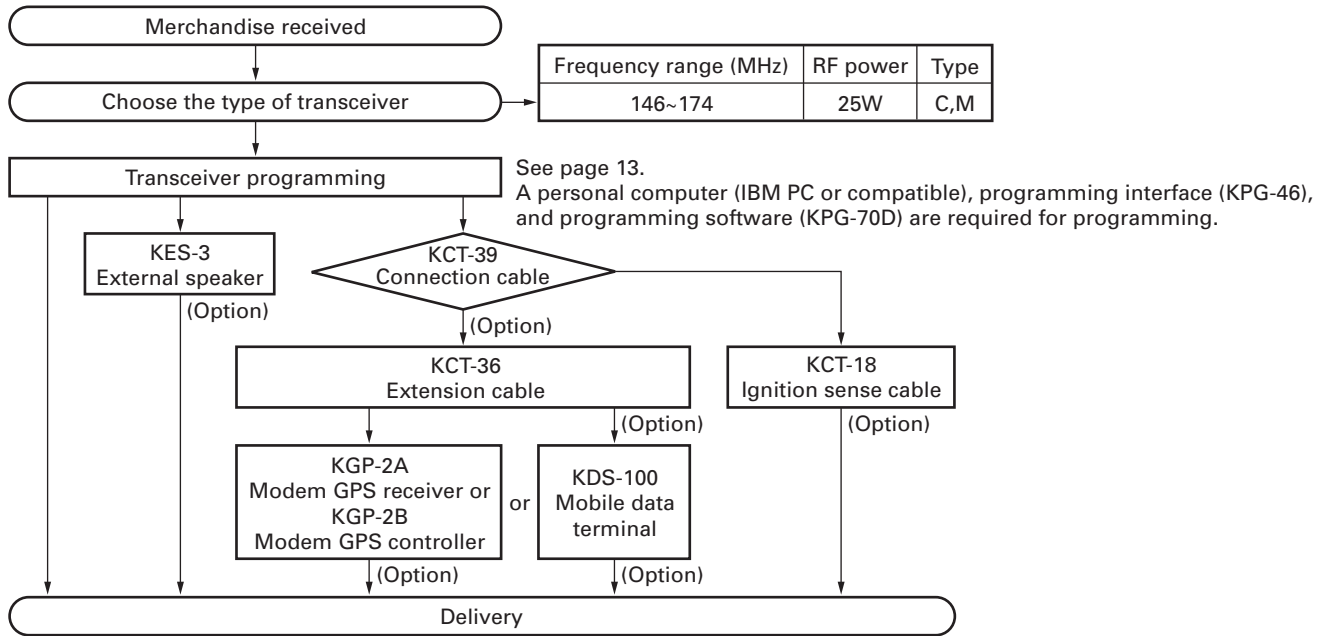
Merchandise received

Choose the type of transceiver

| Frequency range (MHz) | RF power | Type |
|---|---|---|
| 146~174 | 25W | C,M |

Transceiver programming

See page 13.
A personal computer (IBM PC or compatible), programming interface (KPG-46), and programming software (KPG-70D) are required for programming.

KES-3
External speaker
(Option)

KCT-39
Connection cable
(Option)

KCT-36
Extension cable
(Option)

KCT-18
Ignition sense cable
(Option)

KGP-2A
Modem GPS receiver or
KGP-2B
Modem GPS controller
(Option)

or

KDS-100
Mobile data terminal
(Option)

Delivery